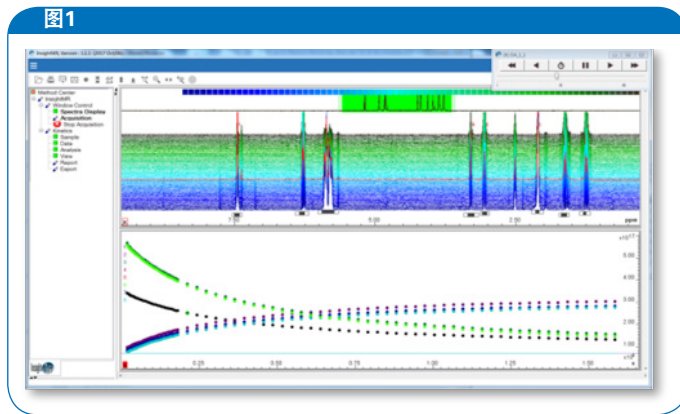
图1

Method Center
InsightMR
Window Control
Spectra Display
Acquisition
Stop Acquisition
Analysis
Sample
Data
Analysis
View
Report
Export

5.00
2.50
ppm

5.00
4.00
3.00
2.00
1.00

0.25
0.50
0.75
1.00
1.25
1.50